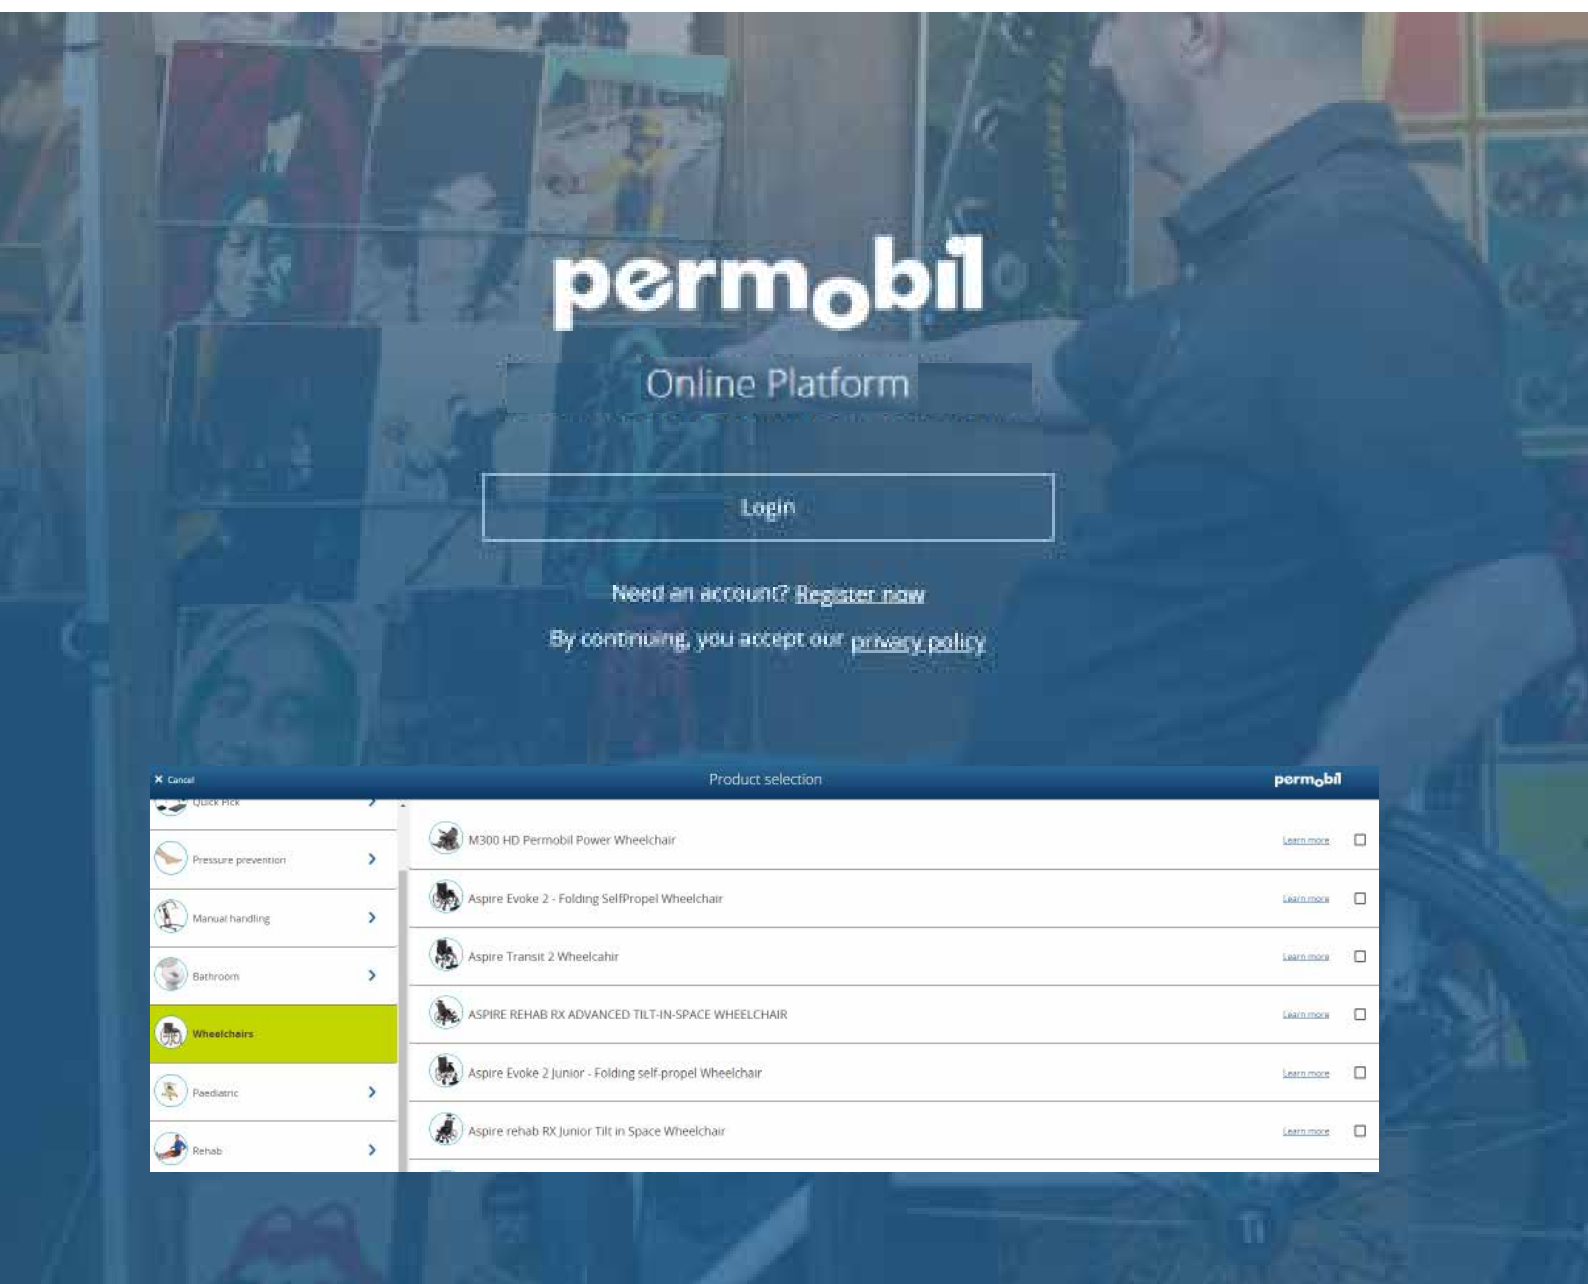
permobil

Online Platform

Login

Need an account? Register now

By continuing, you accept our privacy policy

× Cancel

Product selection

permobil

Quick Pick

Pressure prevention

Manual handling

Bathroom

Wheelchairs

Paediatric

Rehab

M300 HD Permobil Power Wheelchair

Learn more

Aspire Evoke 2 - Folding SelfPropel Wheelchair

Learn more

Aspire Transit 2 Wheelcahir

Learn more

ASPIRE REHAB RX ADVANCED TILT-IN-SPACE WHEELCHAIR

Learn more

Aspire Evoke 2 Junior - Folding self-propel Wheelchair

Learn more

Aspire rehab RX Junior Tilt in Space Wheelchair

Learn more